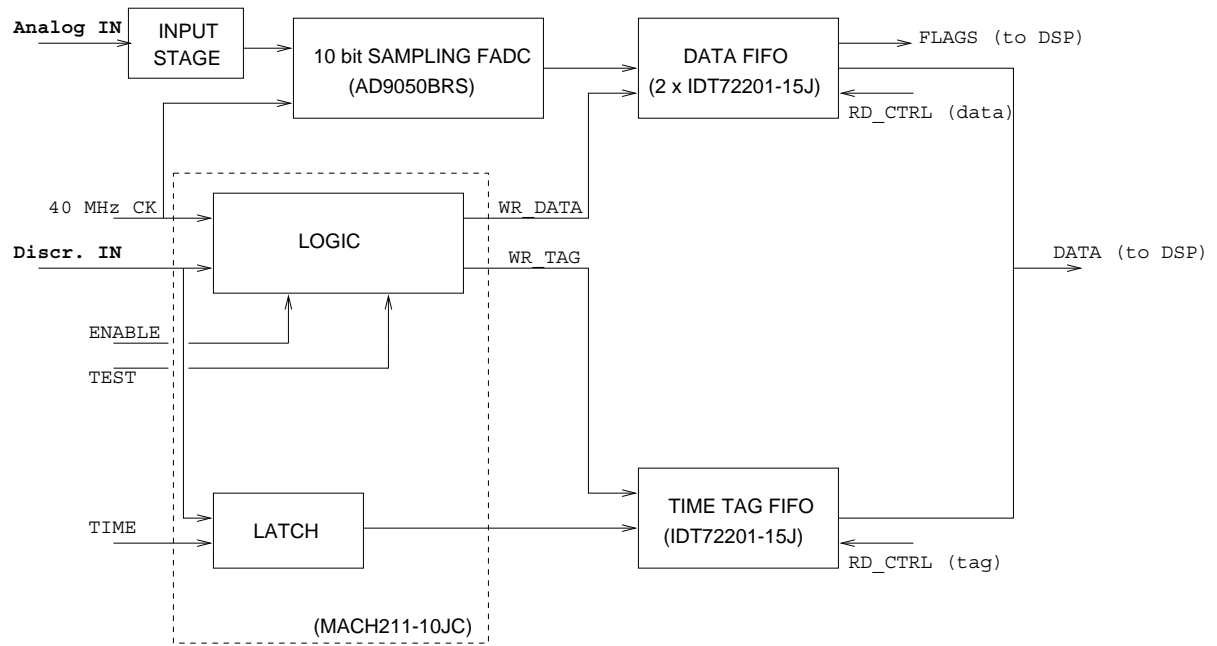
Analog IN

INPUT STAGE

10 bit SAMPLING FADC (AD9050BRS)

DATA FIFO (2 x IDT72201-15J)

FLAGS (to DSP)

RD_CTRL (data)

40 MHz CK

LOGIC

WR_DATA

Discr. IN

WR_TAG

DATA (to DSP)

ENABLE

TEST

TIME

LATCH

TIME TAG FIFO (IDT72201-15J)

RD_CTRL (tag)

(MACH211-10JC)